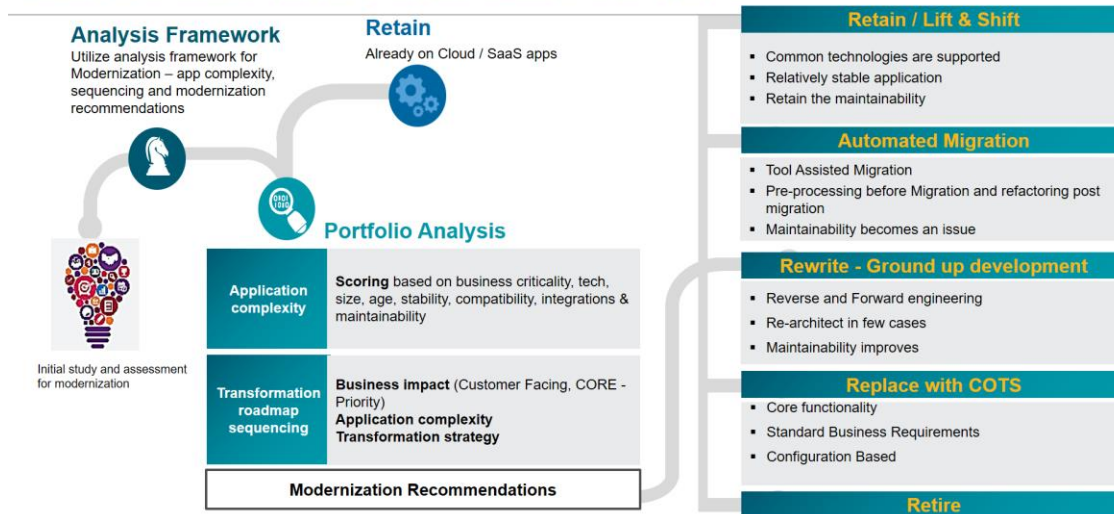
Analysis Framework
Utilize analysis framework for Modernization – app complexity, sequencing and modernization recommendations

Retain
Already on Cloud / SaaS apps

Initial study and assessment for modernization

Portfolio Analysis

| Application complexity | **Scoring** based on business criticality, tech, size, age, stability, compatibility, integrations & maintainability |
|---|---|
| Transformation roadmap sequencing | **Business impact** (Customer Facing, CORE - Priority) **Application complexity** **Transformation strategy** |

Modernization Recommendations

Retain / Lift & Shift
▪ Common technologies are supported
▪ Relatively stable application
▪ Retain the maintainability

Automated Migration
▪ Tool Assisted Migration
▪ Pre-processing before Migration and refactoring post migration
▪ Maintainability becomes an issue

Rewrite - Ground up development
▪ Reverse and Forward engineering
▪ Re-architect in few cases
▪ Maintainability improves

Replace with COTS
▪ Core functionality
▪ Standard Business Requirements
▪ Configuration Based

Retire